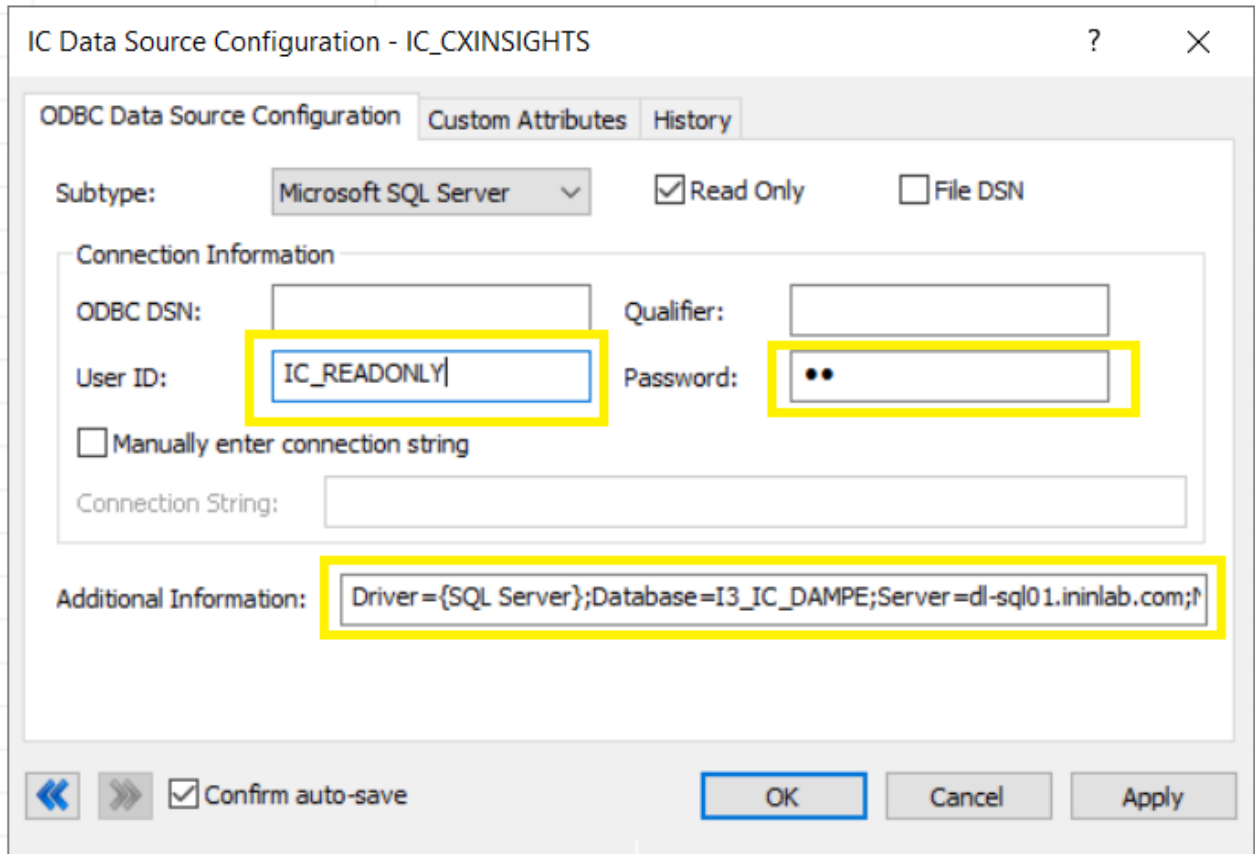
IC Data Source Configuration - IC_CXINSIGHTS ? ×

ODBC Data Source Configuration Custom Attributes History

Subtype: Microsoft SQL Server Read Only File DSN

Connection Information

ODBC DSN: Qualifier:

User ID: IC_READONLY Password: ••

Manually enter connection string

Connection String:

Additional Information: Driver={SQL Server};Database=I3_IC_DAMPE;Server=dl-sql01.ininlab.com;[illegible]

Confirm auto-save OK Cancel Apply